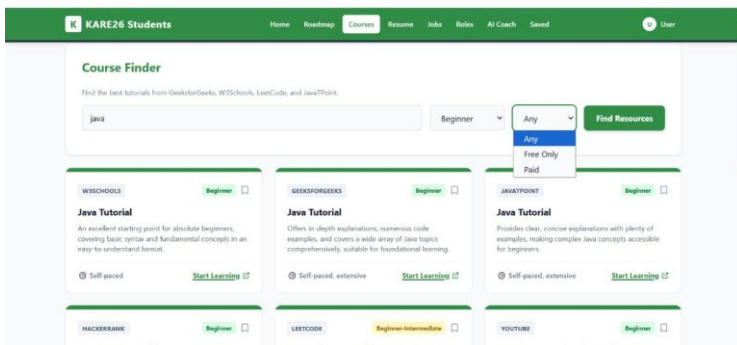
K KARE26 Students

Home Roadmap Courses Resume Jobs Roles AI Coach Saved

U User

Course Finder

Find the best tutorials from GeeksforGeeks, W3Schools, LeetCode, and JavaTPoint.

java

Beginner

Any

Any

Free Only

Paid

Find Resources

W3SCHOOLS

Beginner

Java Tutorial

An excellent starting point for absolute beginners, covering basic syntax and fundamental concepts in an easy-to-understand format.

Self-paced

Start Learning

GEEKSFORGEEKS

Beginner

Java Tutorial

Offers in-depth explanations, numerous code examples, and covers a wide array of Java topics comprehensively, suitable for foundational learning.

Self-paced, extensive

Start Learning

JAVATPOINT

Beginner

Java Tutorial

Provides clear, concise explanations with plenty of examples, making complex Java concepts accessible for beginners.

Self-paced, extensive

Start Learning

HACKERRANK

Beginner

LEETCODE

Beginner-Intermediate

YOUTUBE

Beginner